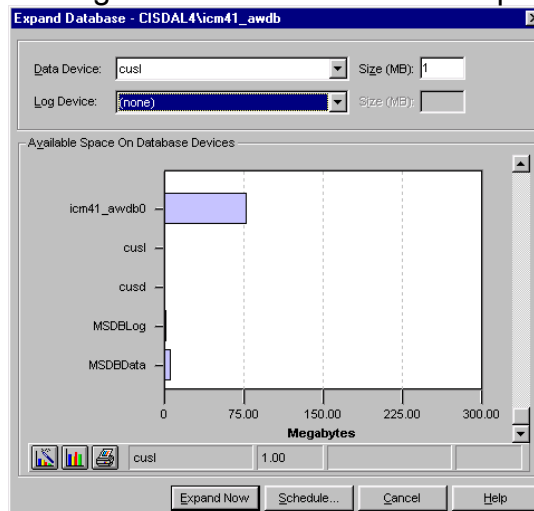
Expand Database - CISDAL4\icm41_awdb

Data Device: cusl
Size (MB): 1
Log Device: (none)
Size (MB):

Available Space On Database Devices

icm41_awdb0
cusl
cusd
MSDBLog
MSDBData

0
75.00
150.00
225.00
300.00
Megabytes

cusl
1.00

Expand Now
Schedule...
Cancel
Help